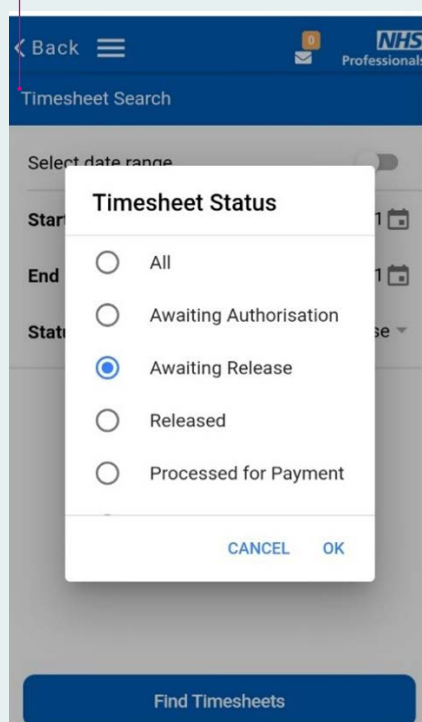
Back

0

NHS Professionals

Timesheet Search

Select date range

Start

End

Status

Timesheet Status

All

Awaiting Authorisation

Awaiting Release

Released

Processed for Payment

CANCEL OK

Find Timesheets